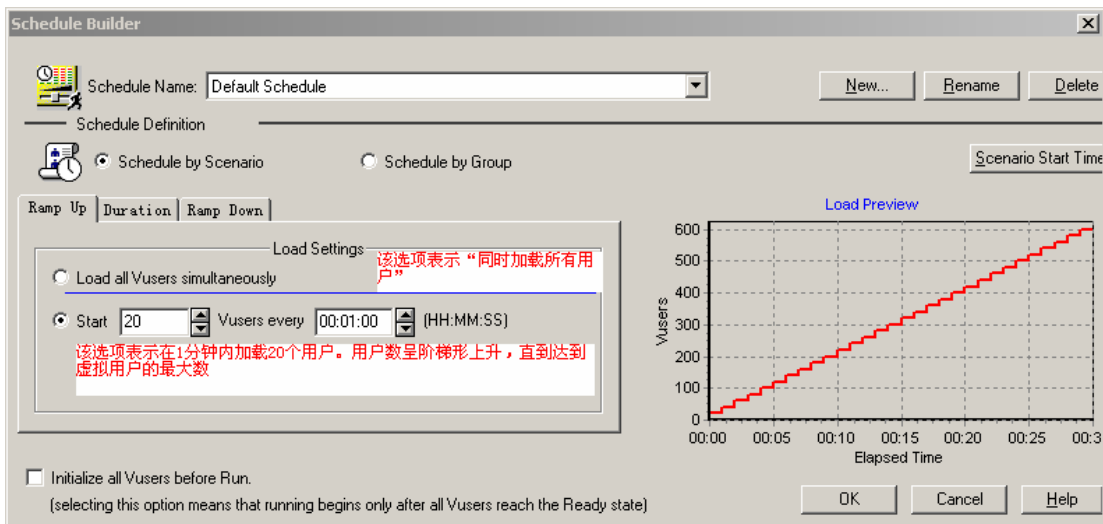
Schedule Builder

Schedule Name: Default Schedule

New... Rename Delete

Schedule Definition

Schedule by Scenario Schedule by Group

Scenario Start Time

Ramp Up Duration Ramp Down

Load Settings

Load all Vusers simultaneously

该选项表示“同时加载所有用户”

Start 20 Vusers every 00:01:00 (HH:MM:SS)

该选项表示在1分钟内加载20个用户。用户数呈阶梯形上升，直到达到虚拟用户的最大数

Load Preview

| 600 |
| 500 |
| 400 |
| 300 |
| 200 |
| 100 |
| 0 |

Vusers

00:00 00:05 00:10 00:15 00:20 00:25 00:3

Elapsed Time

Initialize all Vusers before Run.

(selecting this option means that running begins only after all Vusers reach the Ready state)

OK Cancel Help